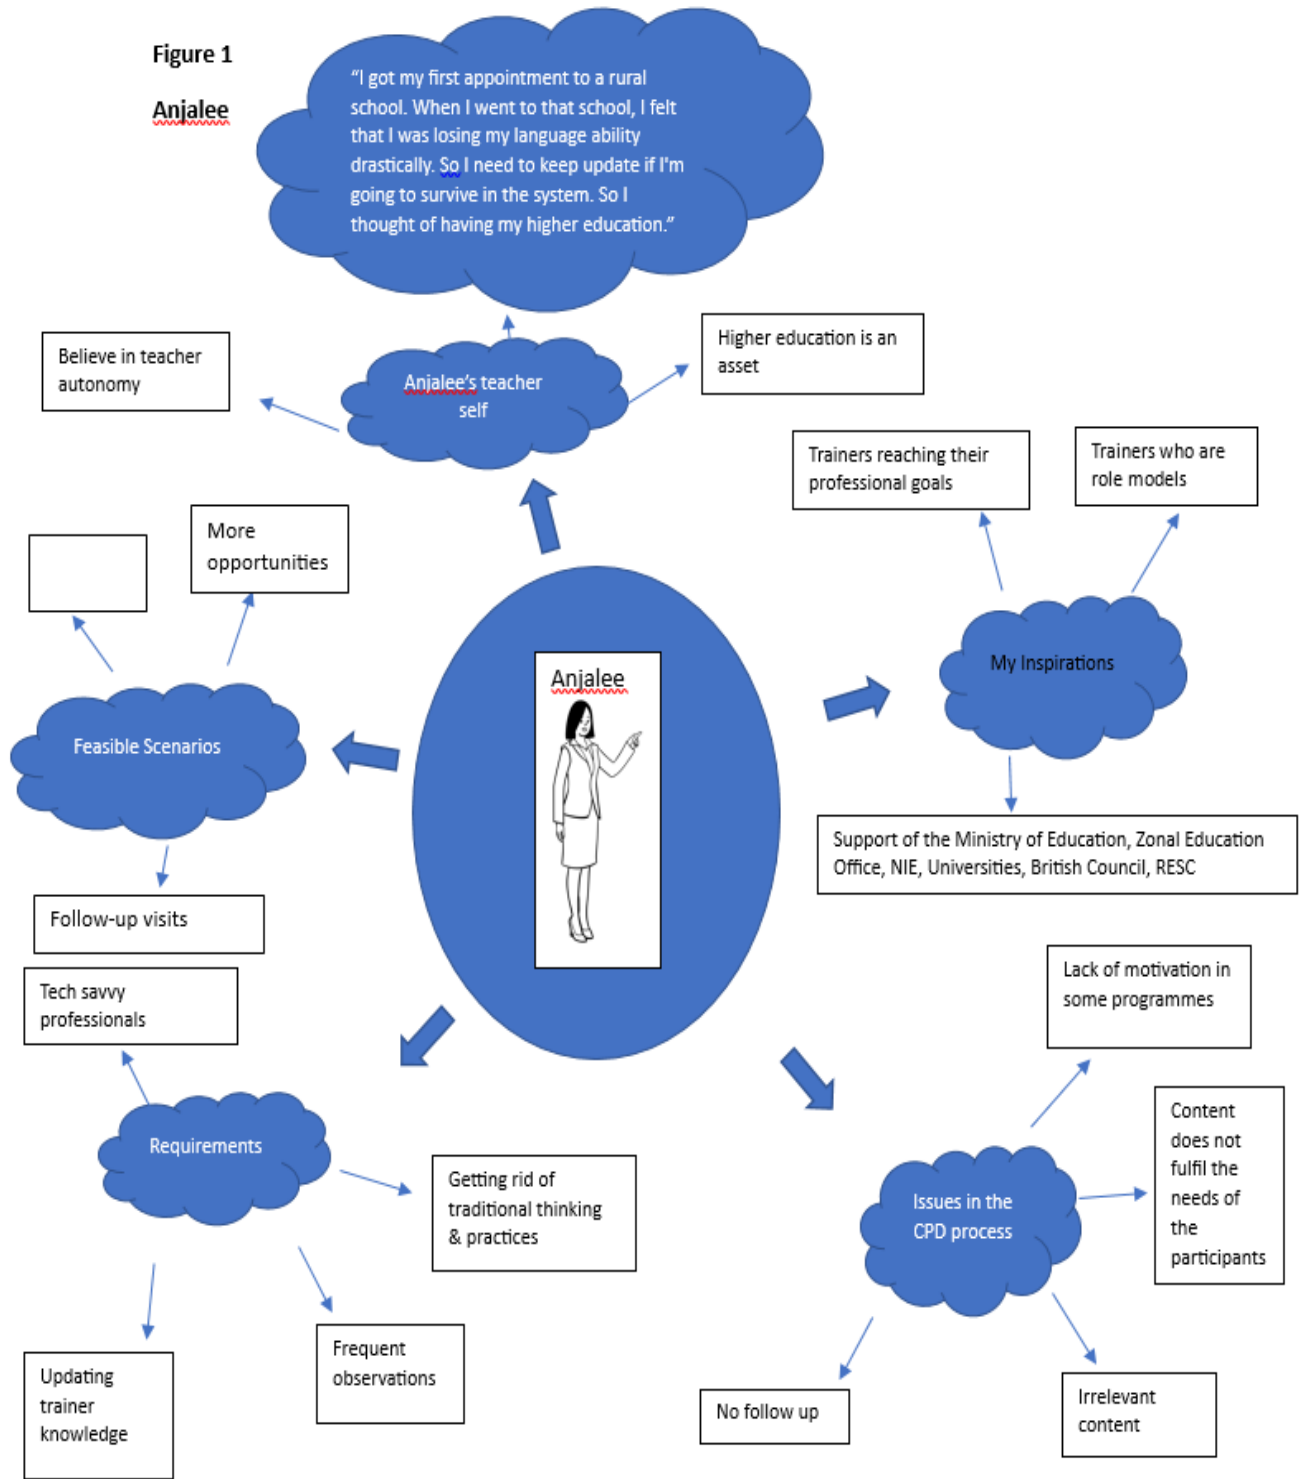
Figure 1

Anjalee

"I got my first appointment to a rural school. When I went to that school, I felt that I was losing my language ability drastically. So I need to keep update if I'm going to survive in the system. So I thought of having my higher education."

Believe in teacher autonomy

Anjalee's teacher self

Higher education is an asset

Trainers reaching their professional goals

Trainers who are role models

More opportunities

Feasible Scenarios

Anjalee

My Inspirations

Support of the Ministry of Education, Zonal Education Office, NIE, Universities, British Council, RESC

Follow-up visits

Tech savvy professionals

Lack of motivation in some programmes

Requirements

Getting rid of traditional thinking & practices

Issues in the CPD process

Content does not fulfil the needs of the participants

Updating trainer knowledge

Frequent observations

No follow up

Irrelevant content